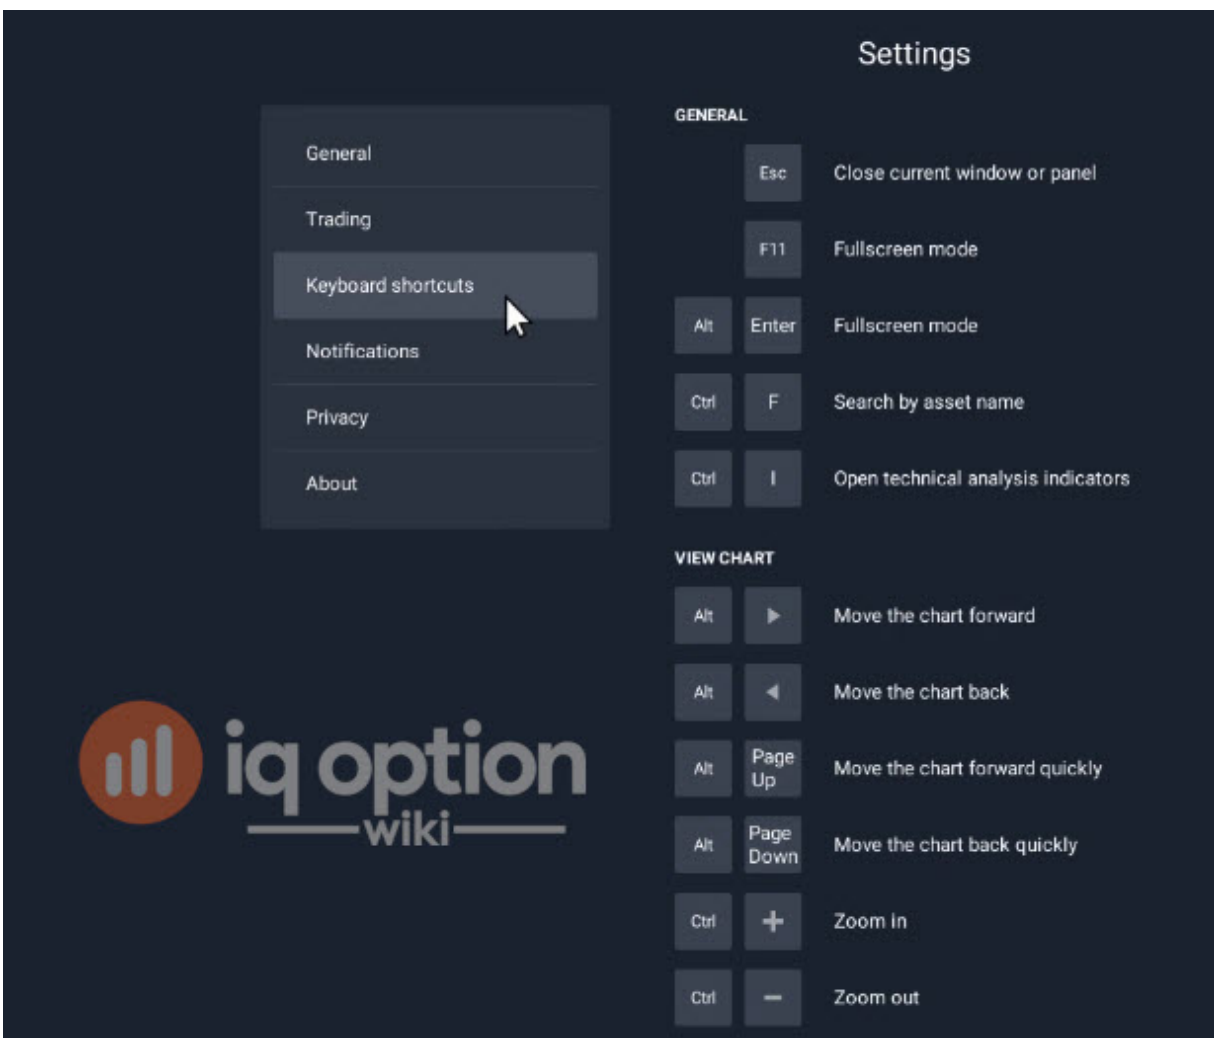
Settings

General
Trading
Keyboard shortcuts
Notifications
Privacy
About

iq option
wiki

GENERAL

Esc Close current window or panel
F11 Fullscreen mode
Alt Enter Fullscreen mode
Ctrl F Search by asset name
Ctrl I Open technical analysis indicators

VIEW CHART

Alt ▶ Move the chart forward
Alt ◀ Move the chart back
Alt Page Up Move the chart forward quickly
Alt Page Down Move the chart back quickly
Ctrl + Zoom in
Ctrl − Zoom out